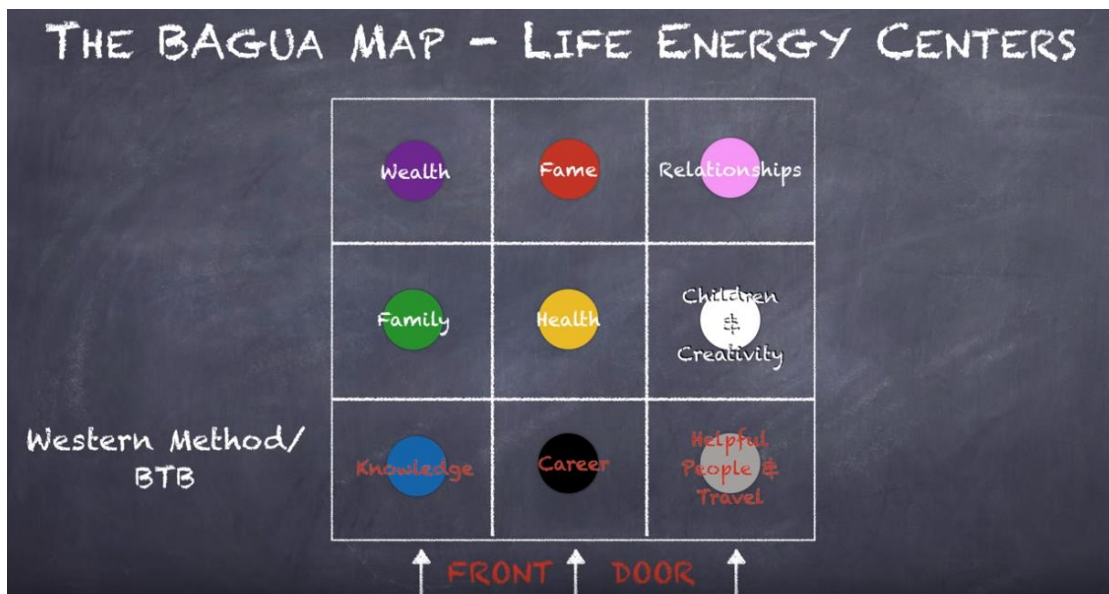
THE BAGUA MAP - LIFE ENERGY CENTERS

| | | |
|---|---|---|
| Wealth | Fame | Relationships |
| Family | Health | Children & Creativity |
| Knowledge | Career | Helpful People & Travel |

Western Method/ BTB

FRONT DOOR